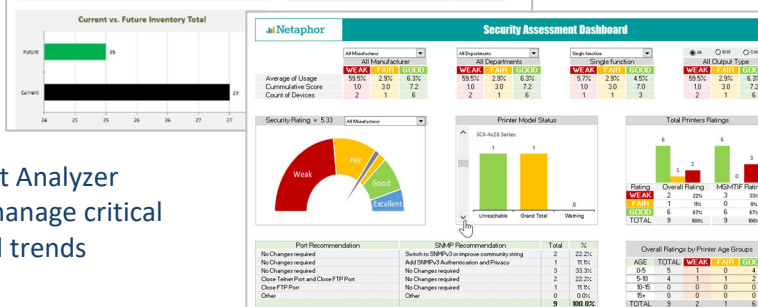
Current vs. Future Inventory Total

Future 25

Current 27

24 25 26 27

t Analyzer
nanage critical
l trends

Netaphor

Security Assessment Dashboard

All Manufacturer
All Manufacturer
WEAK FAIR GOOD
Average of Usage 59.5% 2.9% 6.3%
Cummulative Score 1.0 3.0 7.2
Count of Devices 2 1 6

All Departments
All Departments
WEAK FAIR GOOD
59.5% 2.9% 6.3%
1.0 3.0 7.2
2 1 6

Single function
Single function
WEAK FAIR GOOD
5.7% 2.9% 4.5%
1.0 3.0 7.0
2 1 3

All B/W Col
All Output Type
WEAK FAIR GOOD
59.5% 2.9% 6.3%
1.0 3.0 7.2
2 1 6

Security Rating = 5.33 All Manufacturer

Weak Fair Good Excellent

Printer Model Status
SCX-4x28 Series
1 1 0
Unreachable Grand Total Warning

Total Printers Ratings
6 2 1 3

| Rating | Overall Rating | | MGMT IF Rating | |
|---|---|---|---|---|
| WEAK | 2 | 22% | 3 | 33% |
| FAIR | 1 | 11% | 0 | 0% |
| GOOD | 6 | 67% | 6 | 67% |
| TOTAL | 9 | 100% | 9 | 100% |

| Port Recommendation | SNMP Recommendation | Total | % |
|---|---|---|---|
| No Changes required | Switch to SNMPv3 or improve community string | 2 | 22.2% |
| No Changes required | Add SNMPv3 Authentication and Privacy | 1 | 11.1% |
| No Changes required | No Changes required | 3 | 33.3% |
| Close Telnet Port and Close FTP Port | No Changes required | 2 | 22.2% |
| Close FTP Port | No Changes required | 1 | 11.1% |
| Other | Other | 0 | 0.0% |
| | | 9 | 100.0% |

Overall Ratings by Printer Age Groups

| AGE | TOTAL | WEAK | FAIR | GOOD |
|---|---|---|---|---|
| 0-5 | 5 | 1 | 0 | 4 |
| 5-10 | 4 | 1 | 1 | 2 |
| 10-15 | 0 | 0 | 0 | 0 |
| 15+ | 0 | 0 | 0 | 0 |
| TOTAL | 9 | 2 | 1 | 6 |